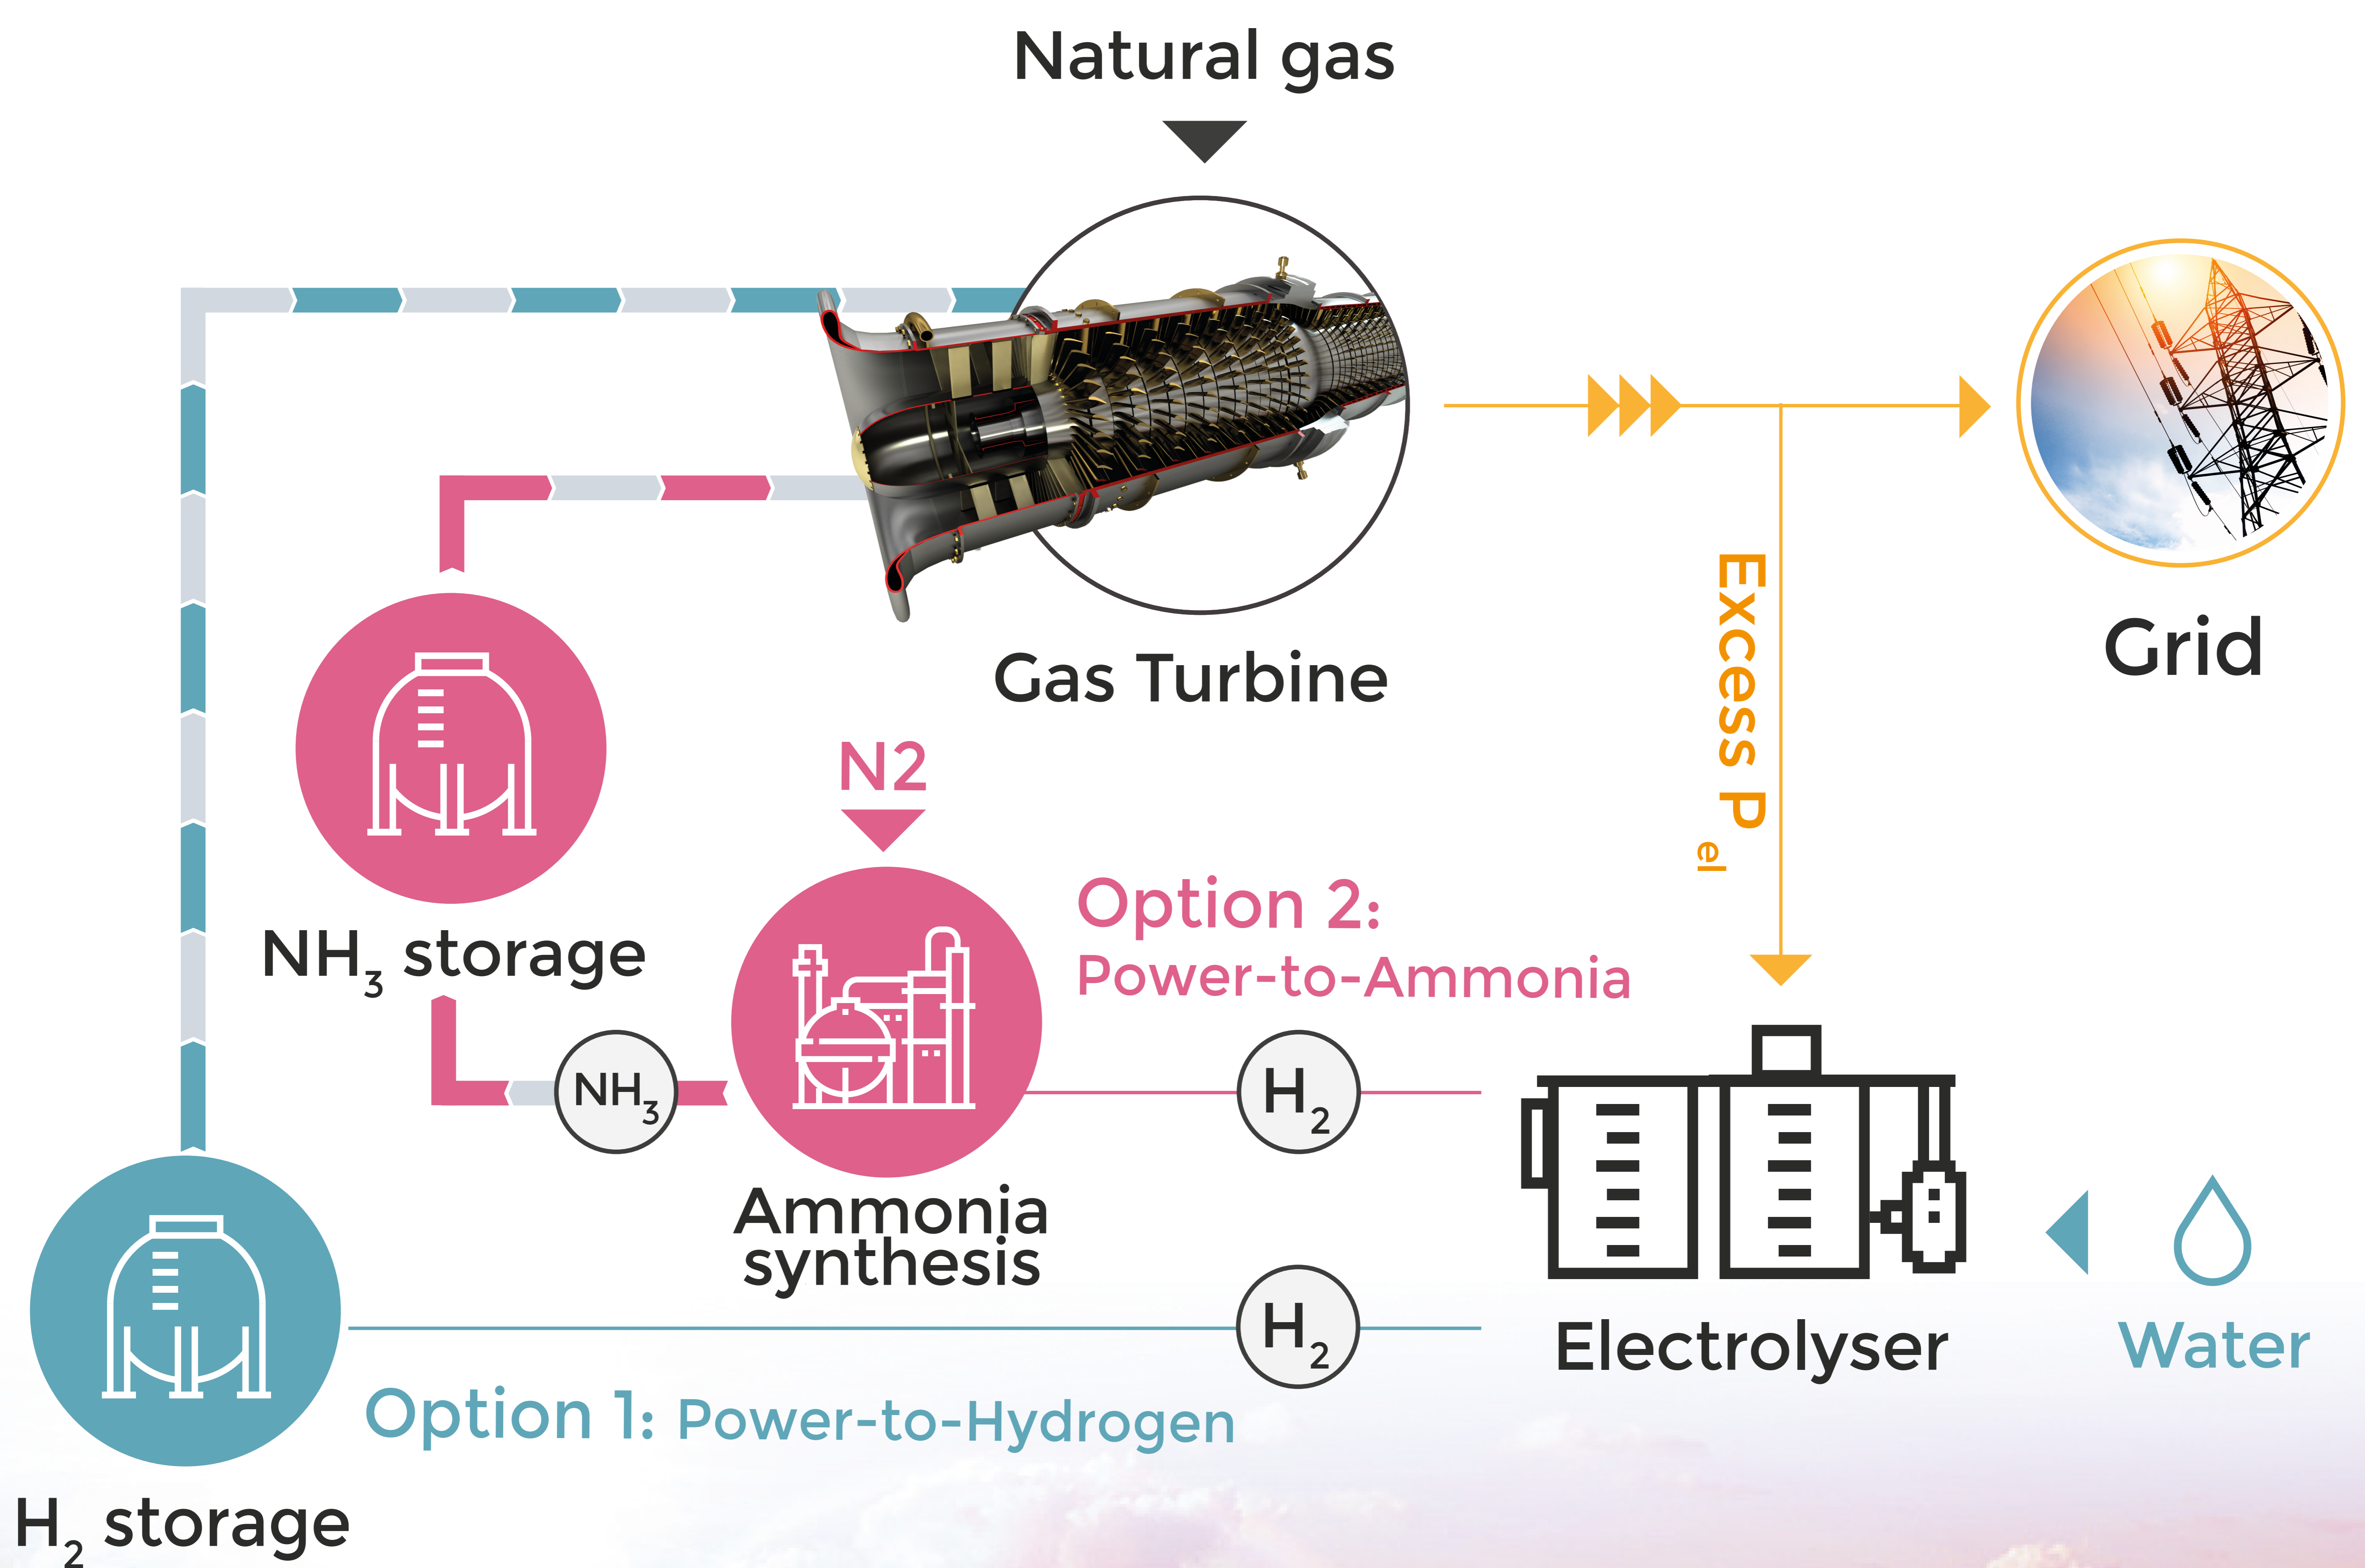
Natural gas

Gas Turbine

Grid

Excess $P_{el}$

$NH_3$ storage

N2

Option 2:
Power-to-Ammonia

$NH_3$

$H_2$

Ammonia synthesis

Electrolyser

Water

$H_2$

Option 1: Power-to-Hydrogen

$H_2$ storage